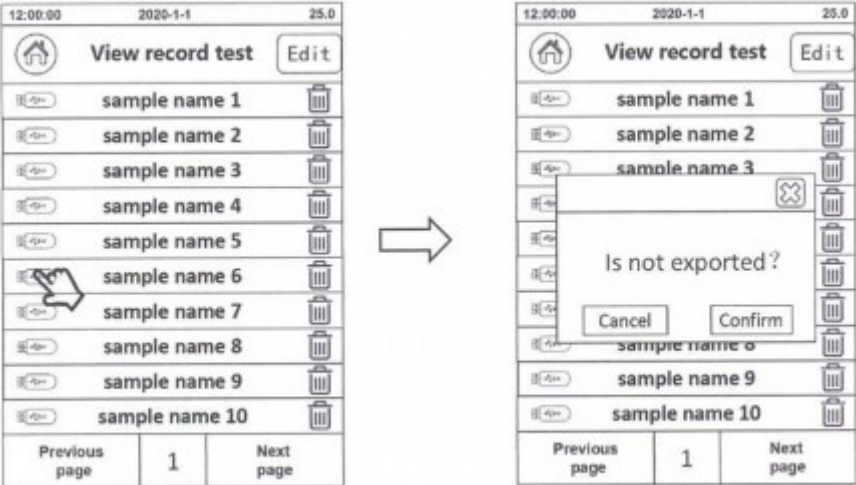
12:00:00 2020-1-1 25.0

View record test

Edit

sample name 1

sample name 2

sample name 3

sample name 4

sample name 5

sample name 6

sample name 7

sample name 8

sample name 9

sample name 10

Previous page

1

Next page

12:00:00 2020-1-1 25.0

View record test

Edit

sample name 1

sample name 2

sample name 3

Is not exported?

Cancel

Confirm

sample name 8

sample name 9

sample name 10

Previous page

1

Next page